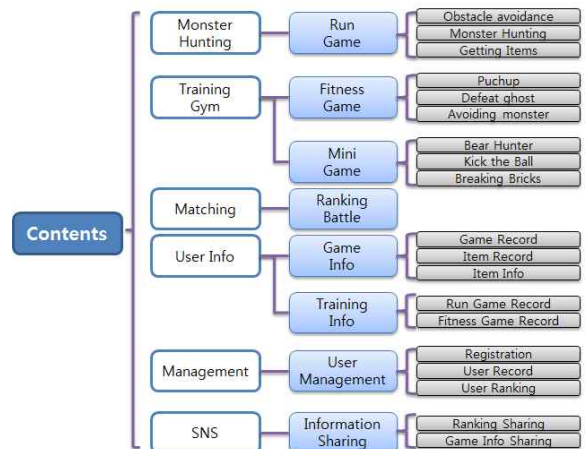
Contents

Monster Hunting
Run Game
Obstacle avoidance
Monster Hunting
Getting Items

Training Gym
Fitness Game
Puchup
Defeat ghost
Avoiding monster

Mini Game
Bear Hunter
Kick the Ball
Breaking Bricks

Matching
Ranking Battle

User Info
Game Info
Game Record
Item Record
Item Info

Training Info
Run Game Record
Fitness Game Record

Management
User Management
Registration
User Record
User Ranking

SNS
Information Sharing
Ranking Sharing
Game Info Sharing